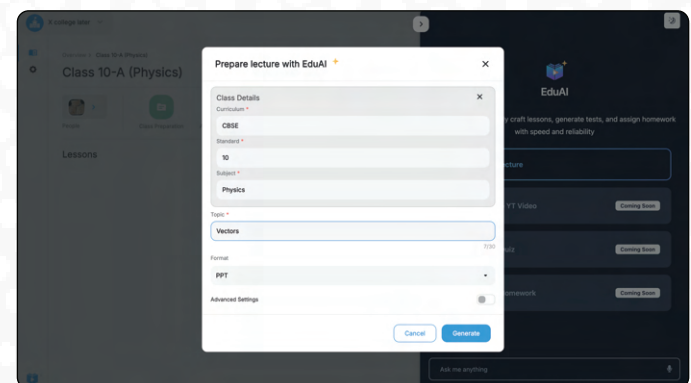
X college latest

Overview > Class 10-A (Physics)

Class 10-A (Physics)

Lessons

Prepare lecture with EduAI

Class Details

Curriculum *

CBSE

Standard *

10

Subject *

Physics

Topic *

Vectors

7/30

Format

PPT

Advanced Settings

Cancel

Generate

EduAI

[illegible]y craft lessons, generate tests, and assign homework with speed and reliability

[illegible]ecture

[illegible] YT Video

Coming Soon

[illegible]iz

Coming Soon

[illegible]omework

Coming Soon

Ask me anything